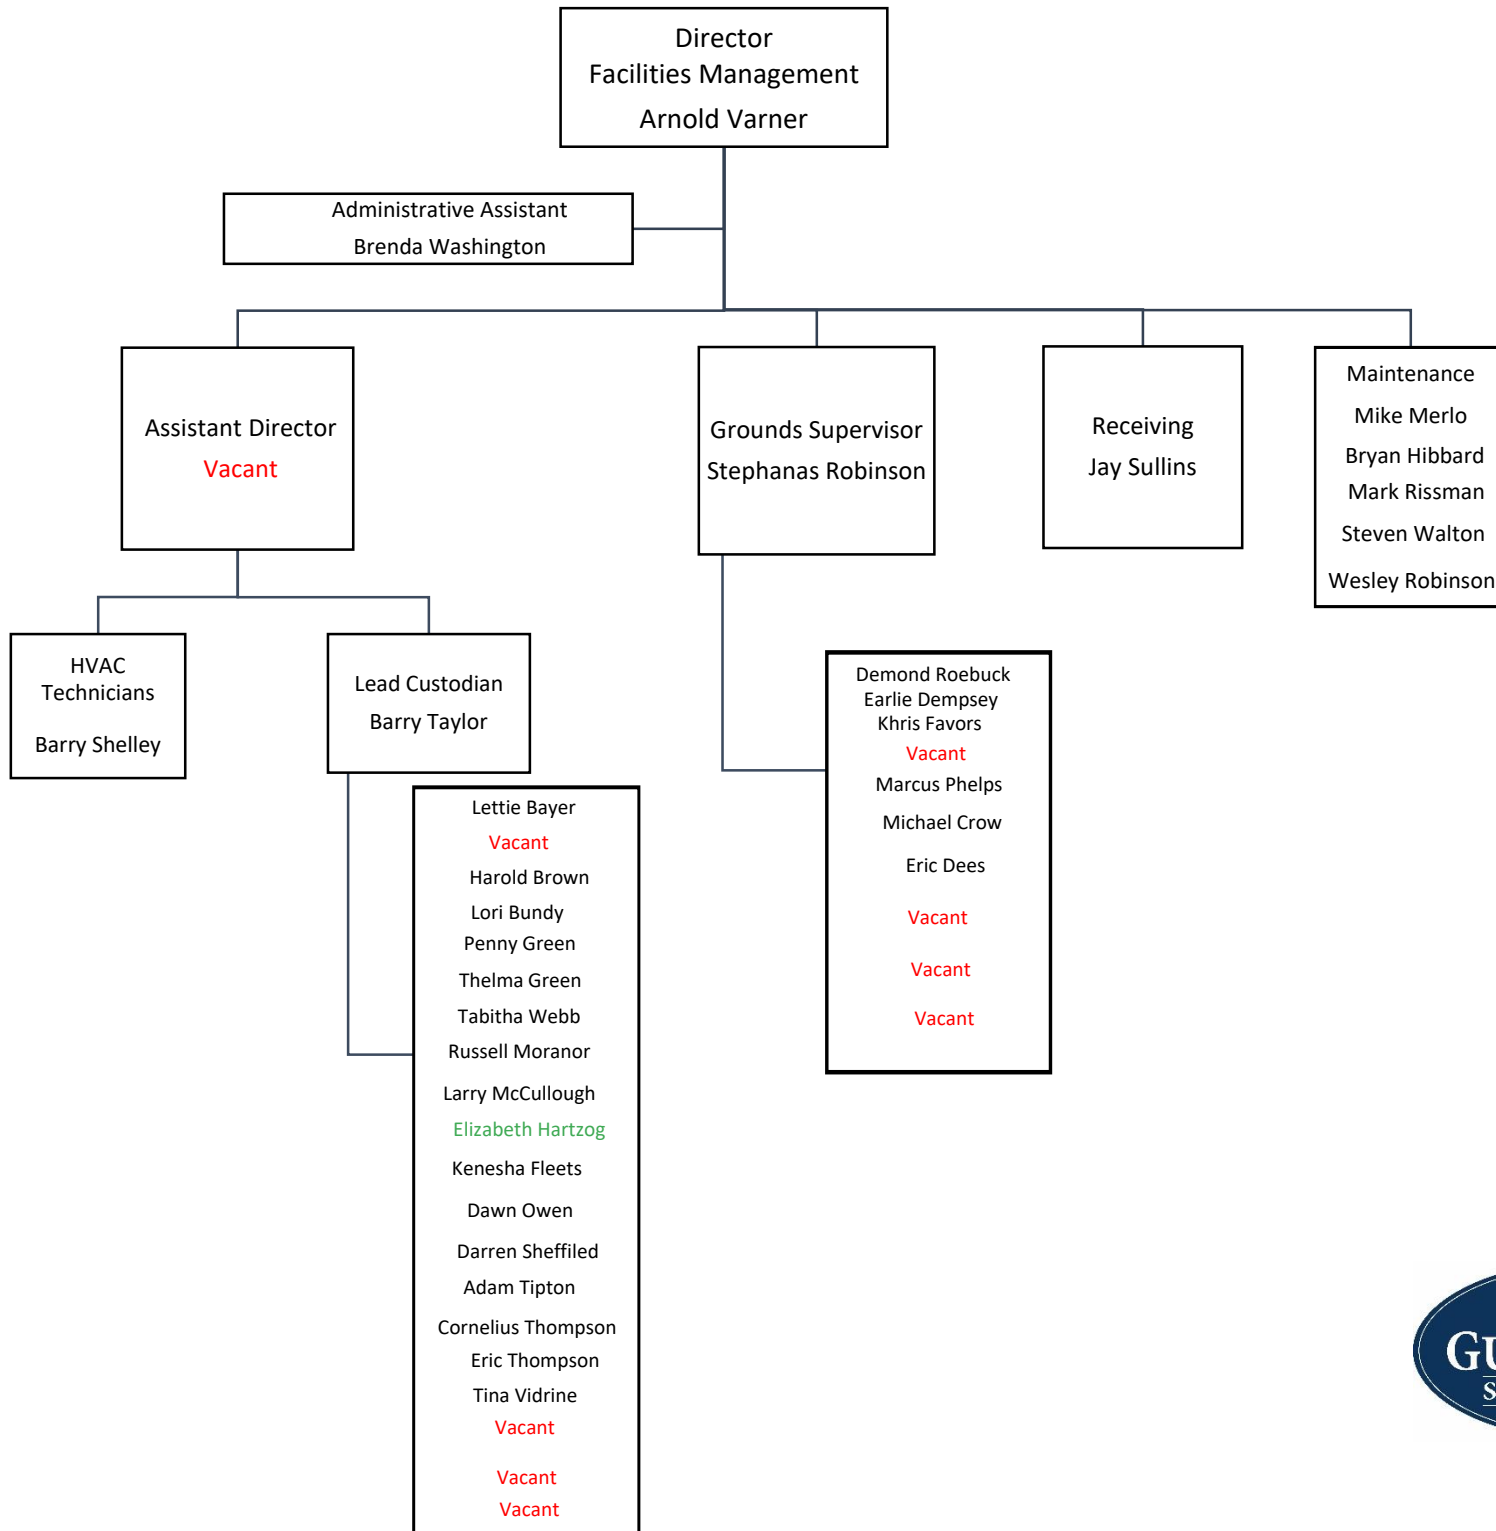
Director
Facilities Management
Arnold Varner

Administrative Assistant
Brenda Washington

Assistant Director
Vacant

Grounds Supervisor
Stephanas Robinson

Receiving
Jay Sullins

Maintenance
Mike Merlo
Bryan Hibbard
Mark Rissman
Steven Walton
Wesley Robinson

HVAC Technicians
Barry Shelley

Lead Custodian
Barry Taylor

Demond Roebuck
Earlie Dempsey
Khris Favors
Vacant
Marcus Phelps
Michael Crow
Eric Dees
Vacant
Vacant
Vacant

Lettie Bayer
Vacant
Harold Brown
Lori Bundy
Penny Green
Thelma Green
Tabitha Webb
Russell Moranor
Larry McCullough
Elizabeth Hartzog
Kenesha Fleets
Dawn Owen
Darren Sheffiled
Adam Tipton
Cornelius Thompson
Eric Thompson
Tina Vidrine
Vacant
Vacant
Vacant

GU
S